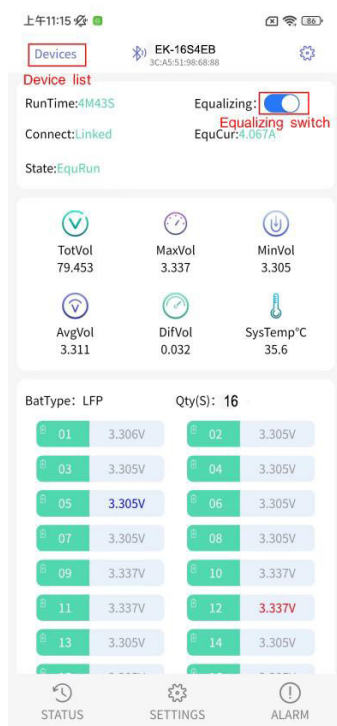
上午11:15

86

Devices

EK-16S4EB
3C:A5:51:98:68:88

Device list

RunTime:4M43S

Equalizing:

Equalizing switch

Connect:Linked

EquCur:4.067A

State:EquRun

TotVol
79.453

MaxVol
3.337

MinVol
3.305

AvgVol
3.311

DifVol
0.032

SysTemp°C
35.6

BatType: LFP

Qty(S): 16

| | | | |
|---|---|---|---|
| 01 | 3.306V | 02 | 3.305V |
| 03 | 3.305V | 04 | 3.305V |
| 05 | 3.305V | 06 | 3.305V |
| 07 | 3.305V | 08 | 3.305V |
| 09 | 3.337V | 10 | 3.337V |
| 11 | 3.337V | 12 | 3.337V |
| 13 | 3.305V | 14 | 3.305V |

STATUS

SETTINGS

ALARM